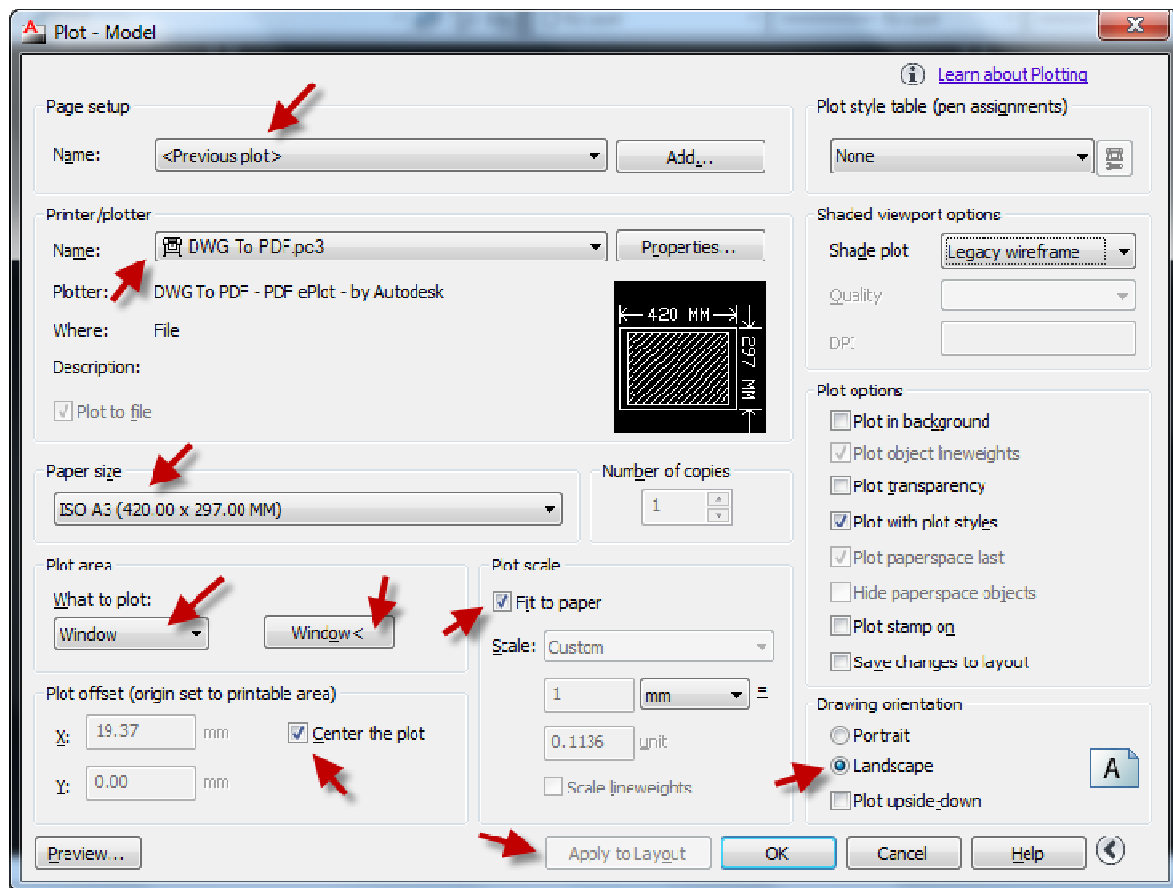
Plot - Model

Learn about Plotting

Page setup

Name: <Previous plot>

Add...

Plot style table (pen assignments)

None

Printer/plotter

Name: DWG To PDF.pc3

Properties...

Plotter: DWG To PDF - PDF ePlot - by Autodesk

Where: File

Description:

Plot to file

420 MM

297 MM

Shaded viewport options

Shade plot Legacy wireframe

Quality

DPI

Paper size

ISO A3 (420.00 x 297.00 MM)

Number of copies

1

Plot options

Plot in background

Plot object lineweights

Plot transparency

Plot with plot styles

Plot paperspace last

Hide paperspace objects

Plot stamp on

Save changes to layout

Plot area

What to plot:

Window

Window<

Plot scale

Fit to paper

Scale: Custom

1 mm =

0.1136 unit

Scale lineweights

Plot offset (origin set to printable area)

X: 19.37 mm

Y: 0.00 mm

Center the plot

Drawing orientation

Portrait

Landscape

Plot upside-down

Preview...

Apply to Layout

OK

Cancel

Help